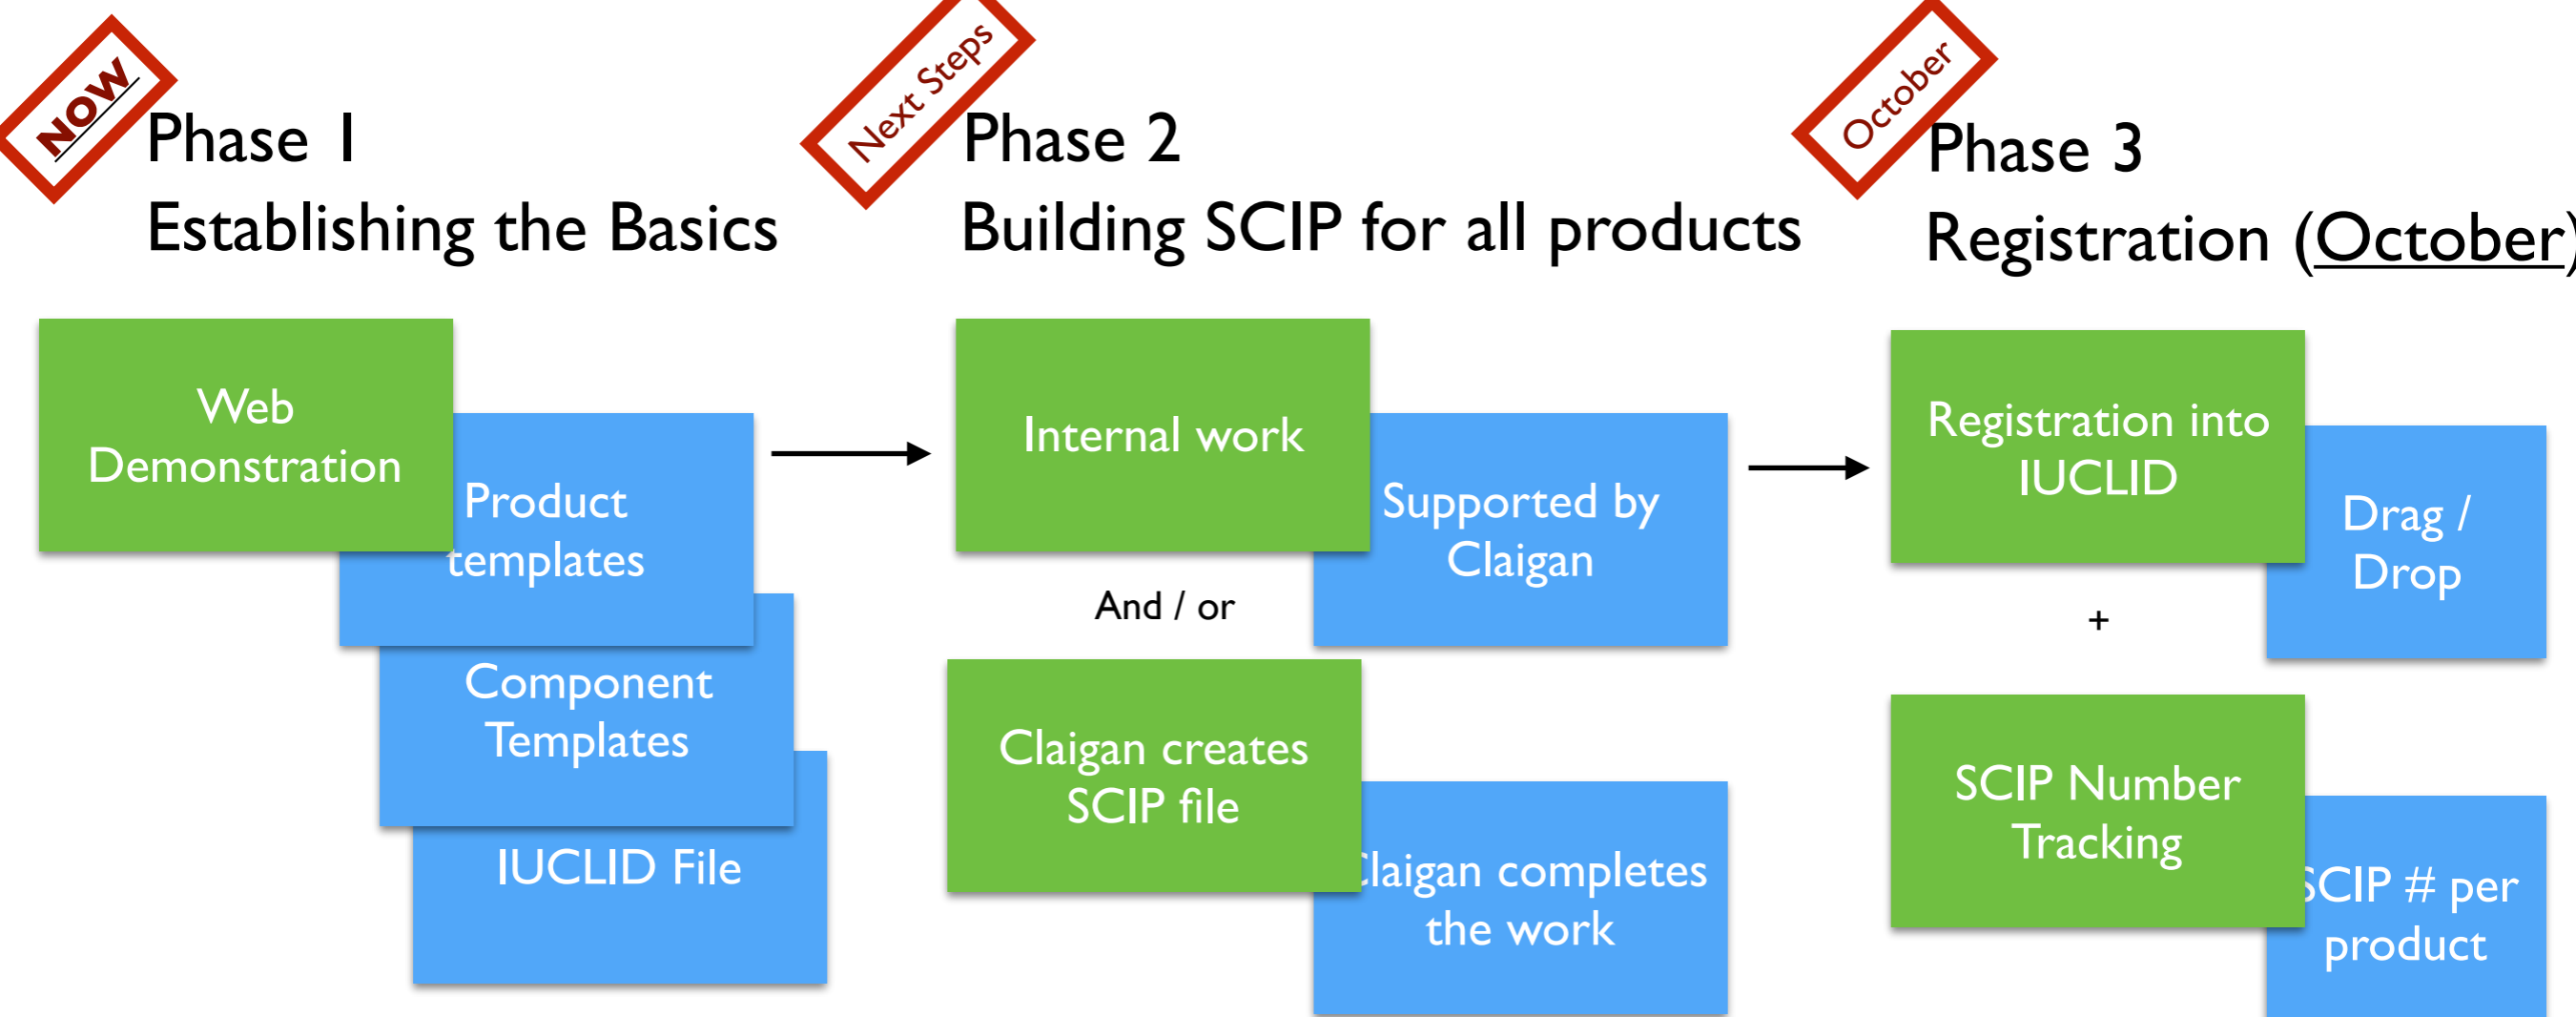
NOW

Phase 1
Establishing the Basics

Web Demonstration

Product templates

Component Templates

IUCLID File

Next Steps

Phase 2
Building SCIP for all products

Internal work

Supported by Claigan

And / or

Claigan creates SCIP file

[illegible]laigan completes the work

October

Phase 3
Registration (October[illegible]

Registration into IUCLID

Drag / Drop

+

SCIP Number Tracking

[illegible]CIP # per product